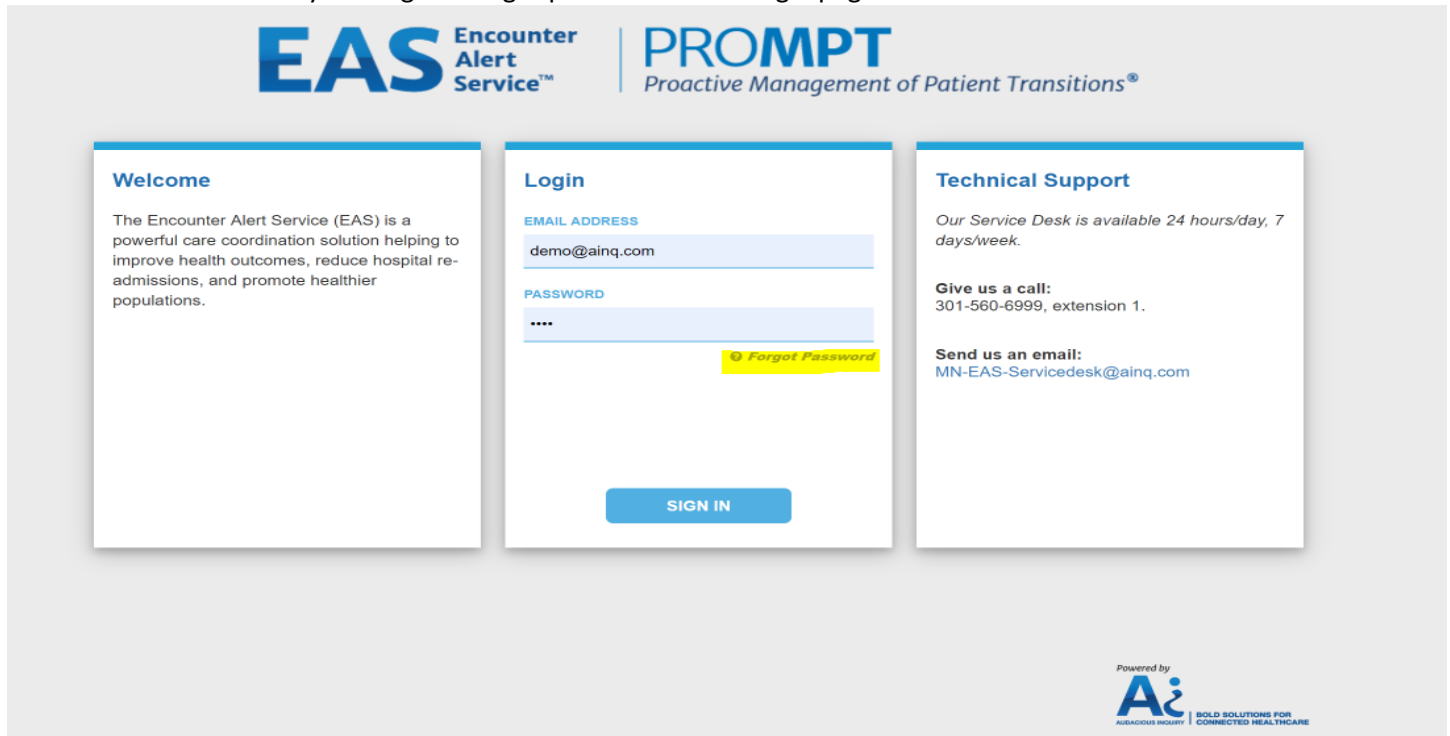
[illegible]

EAS Encounter Alert Service™ | PROMPT Proactive Management of Patient Transitions®

Welcome

The Encounter Alert Service (EAS) is a powerful care coordination solution helping to improve health outcomes, reduce hospital readmissions, and promote healthier populations.

Login

EMAIL ADDRESS

demo@ainq.com

PASSWORD

••••

Forgot Password

SIGN IN

Technical Support

Our Service Desk is available 24 hours/day, 7 days/week.

Give us a call:
301-560-6999, extension 1.

Send us an email:
MN-EAS-Servicedesk@ainq.com

Powered by
Ai AUDACIOUS INQUIRY | BOLD SOLUTIONS FOR CONNECTED HEALTHCARE